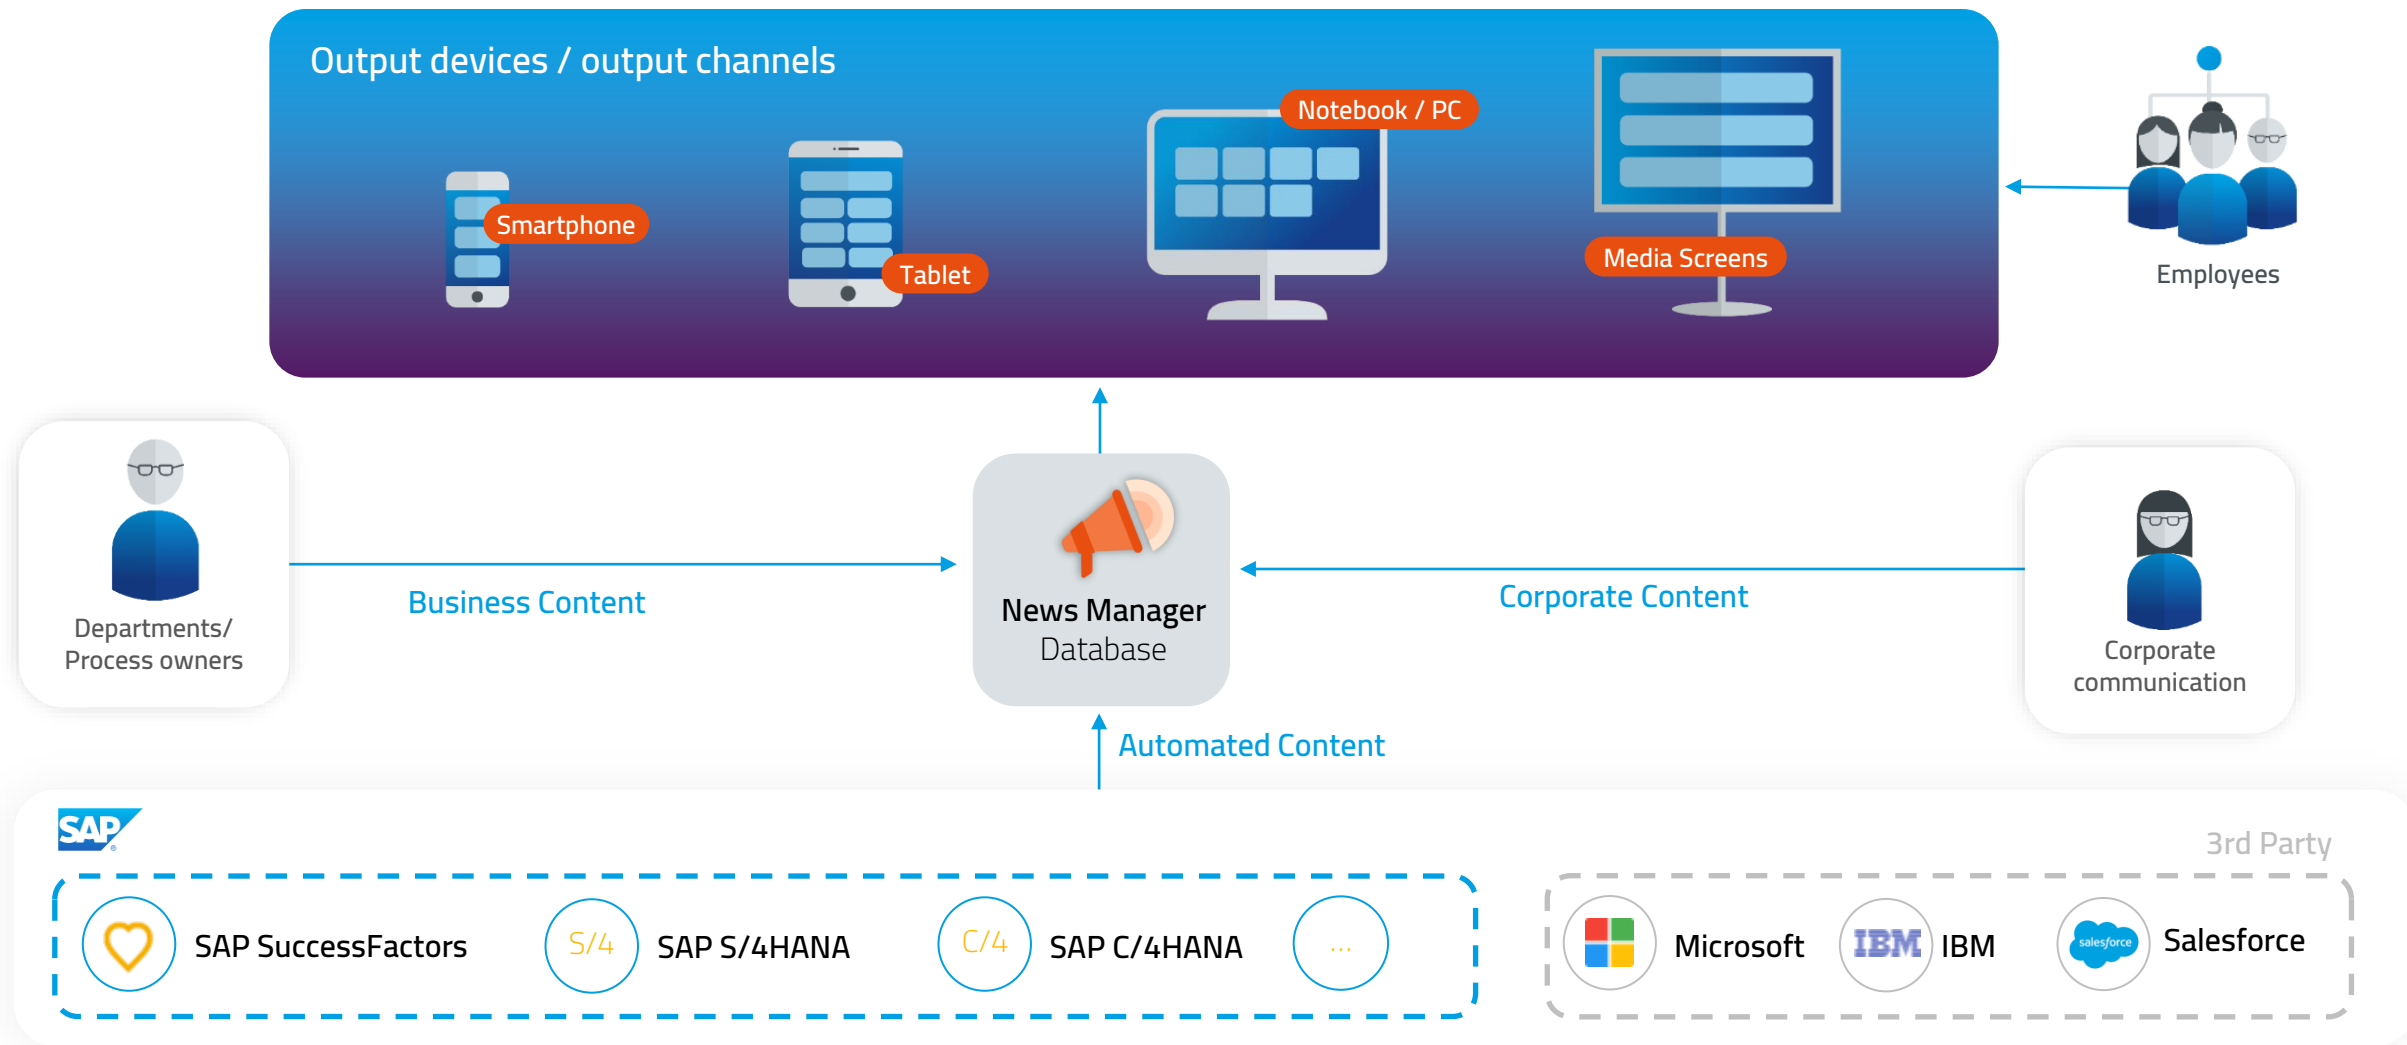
Output devices / output channels

Smartphone

Tablet

Notebook / PC

Media Screens

Employees

Departments/ Process owners

Business Content

News Manager
Database

Corporate Content

Corporate communication

Automated Content

SAP

3rd Party

SAP SuccessFactors

S/4

SAP S/4HANA

C/4

SAP C/4HANA

...

Microsoft

IBM

IBM

salesforce

Salesforce